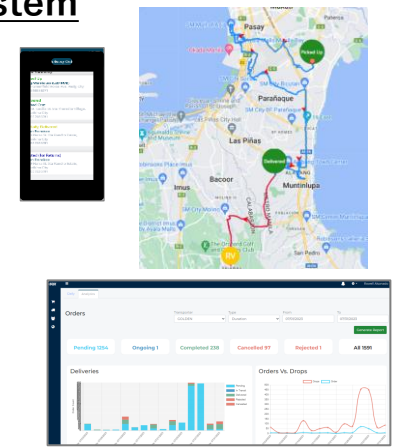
stem

Pasay

Picked Up

Parañaque

Las Piñas

Delivered

Bacoor

Muntinlupa

Imus

RV

Orders

Pending 1254

Ongoing 1

Completed 258

Cancelled 97

Rejected 1

All 1591

Deliveries

Orders Vs. Drops

Generate Report